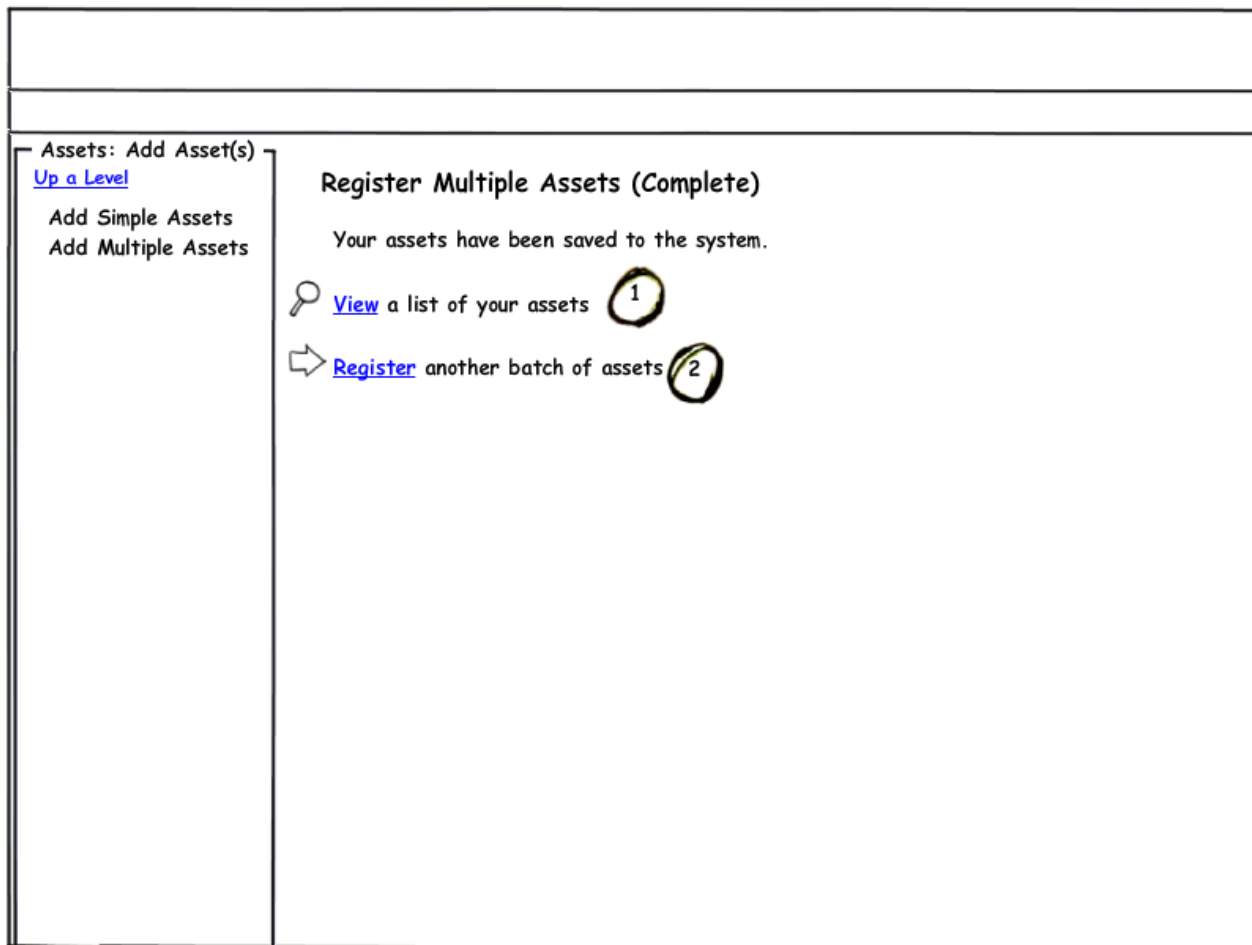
Assets: Add Asset(s)
Up a Level
Add Simple Assets
Add Multiple Assets

Register Multiple Assets (Complete)

Your assets have been saved to the system.

View a list of your assets 1

Register another batch of assets 2